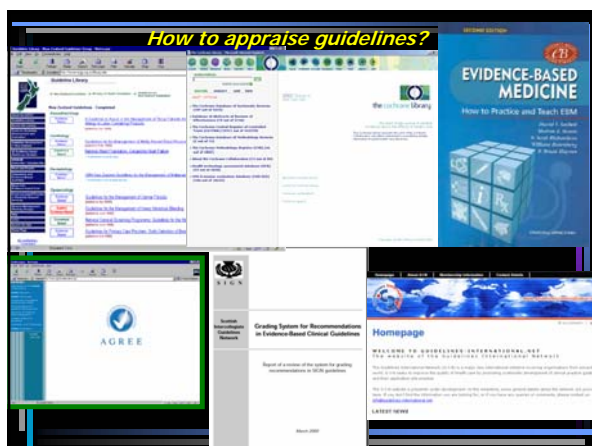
How to appraise guidelines?

Guideline Library

New Zealand Guidelines - Completed

the cochrane library

SECOND EDITION

EVIDENCE-BASED MEDICINE

How to Practice and Teach EBM

AGREE

SIGN

Scottish Intercollegiate Guidelines Network

Grading System for Recommendations in Evidence-Based Clinical Guidelines

Report of a review of the system for grading recommendations in SIGN guidelines

Homepage

WELCOME TO GUIDELINES-INTERNATIONAL.NET

LATEST NEWS